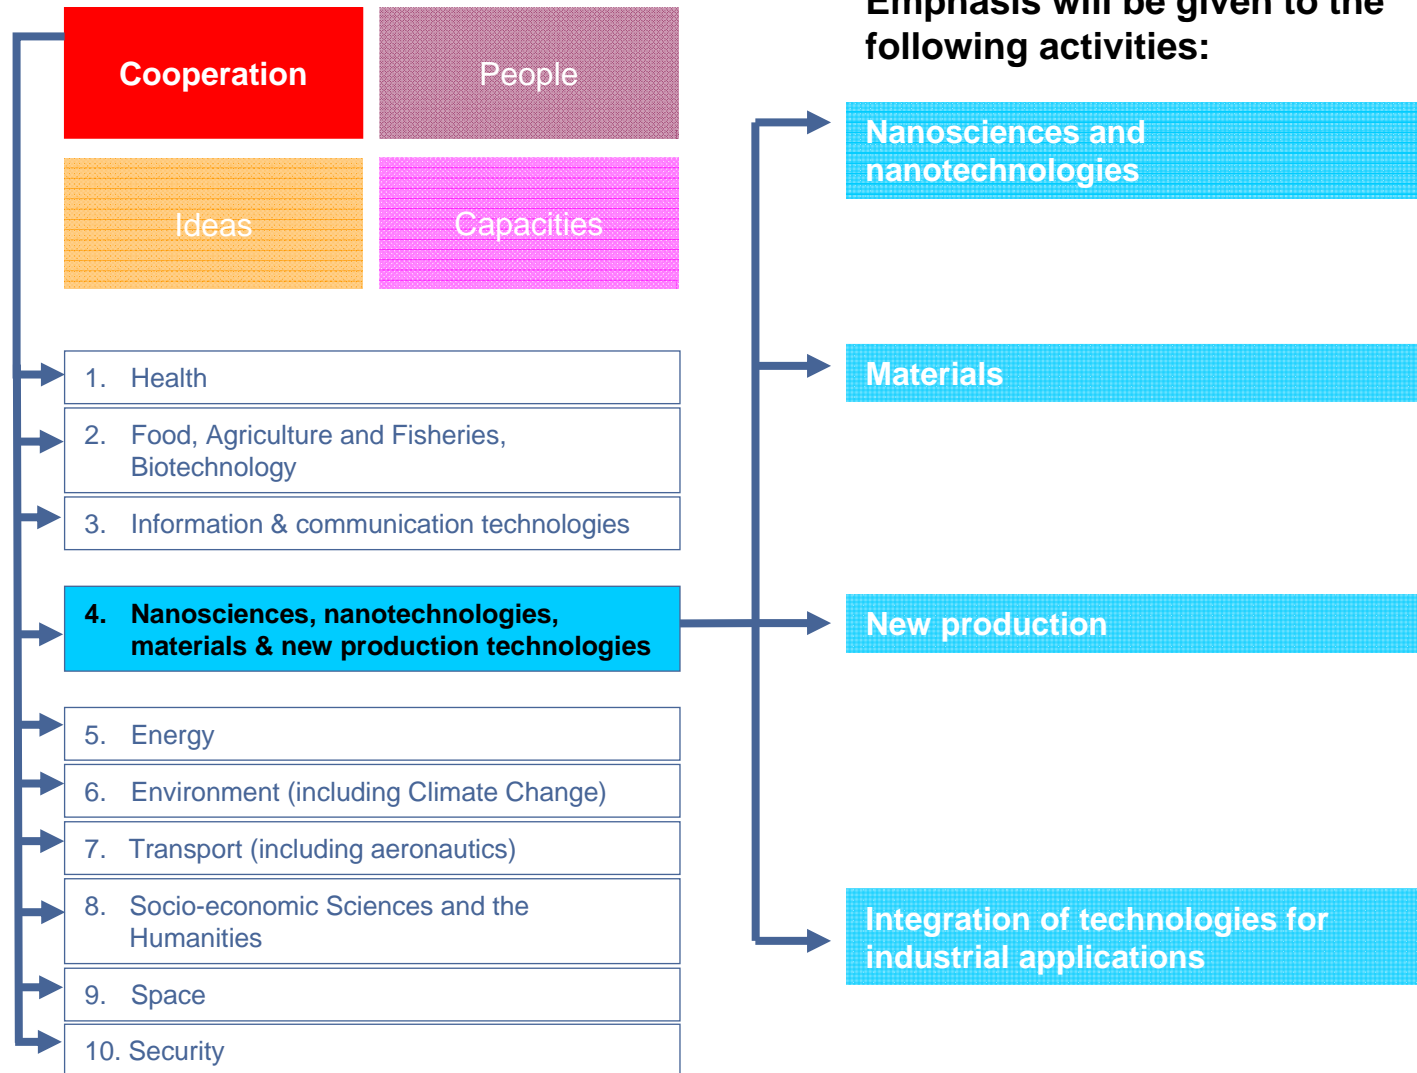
Cooperation
People
Ideas
Capacities

1. Health
2. Food, Agriculture and Fisheries, Biotechnology
3. Information & communication technologies
4. Nanosciences, nanotechnologies, materials & new production technologies
5. Energy
6. Environment (including Climate Change)
7. Transport (including aeronautics)
8. Socio-economic Sciences and the Humanities
9. Space
10. Security

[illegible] following activities:

Nanosciences and nanotechnologies

Materials

New production

Integration of technologies for industrial applications